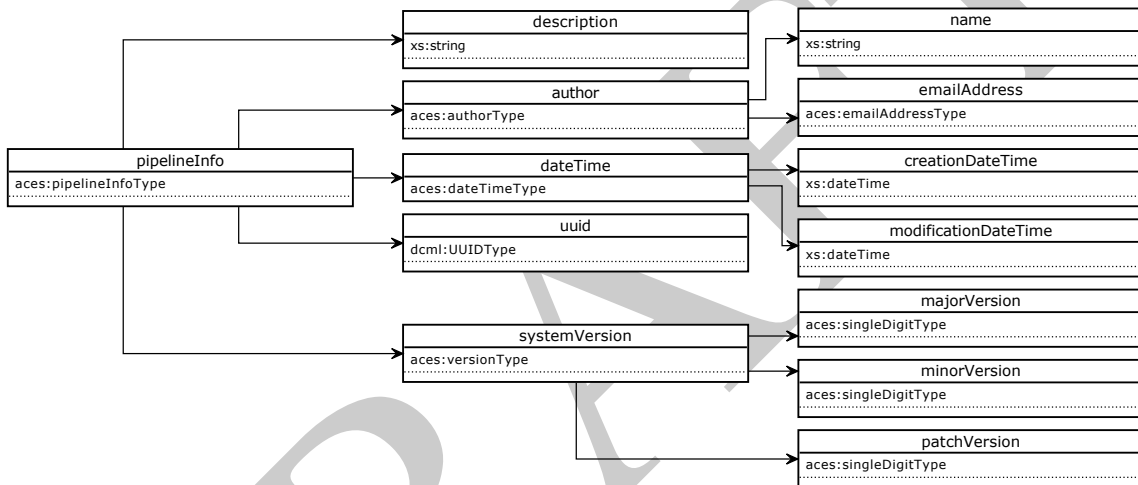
pipelineInfo
aces:pipelineInfoType

description
xs:string

author
aces:authorType

dateTime
aces:dateTimeType

uuid
dcml:UUIDType

systemVersion
aces:versionType

name
xs:string

emailAddress
aces:emailAddressType

creationDateTime
xs:dateTime

modificationDateTime
xs:dateTime

majorVersion
aces:singleDigitType

minorVersion
aces:singleDigitType

patchVersion
aces:singleDigitType